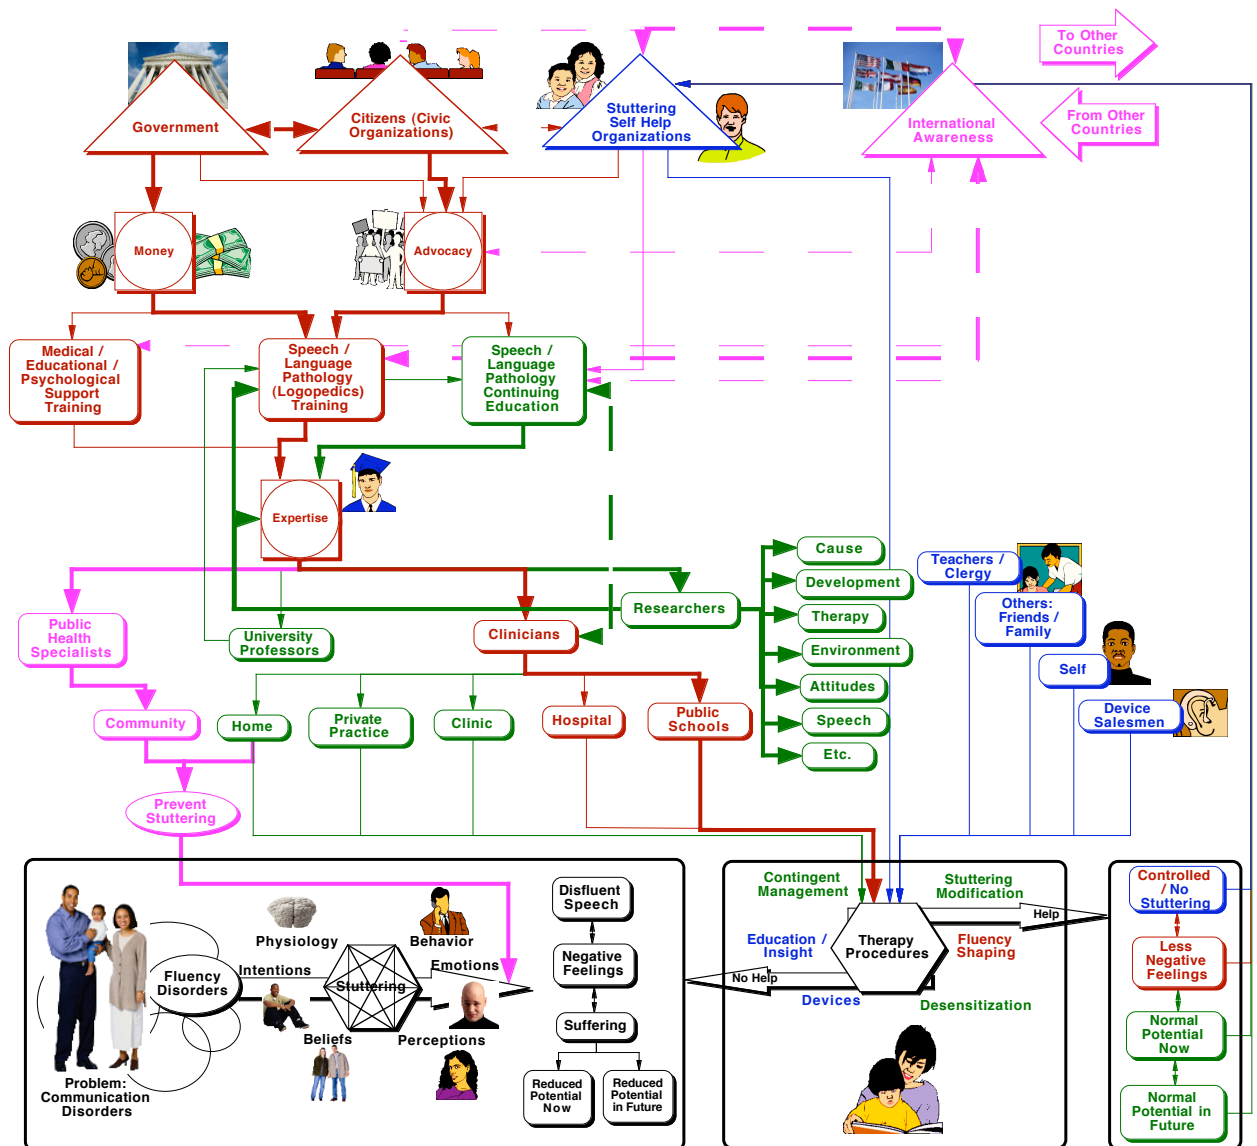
To Other Countries

From Other Countries

Government

Citizens (Civic Organizations)

Stuttering Self Help Organizations

International Awareness

Money

Advocacy

Medical / Educational / Psychological Support Training

Speech / Language Pathology (Logopedics) Training

Speech / Language Pathology Continuing Education

Expertise

Cause

Development

Therapy

Environment

Attitudes

Speech

Etc.

Researchers

Teachers / Clergy

Others: Friends / Family

Self

Device Salesmen

Public Health Specialists

University Professors

Clinicians

Community

Home

Private Practice

Clinic

Hospital

Public Schools

Prevent Stuttering

Physiology

Behavior

Intentions

Emotions

Fluency Disorders

Stuttering

Beliefs

Perceptions

Problem: Communication Disorders

Disfluent Speech

Negative Feelings

Suffering

Reduced Potential Now

Reduced Potential in Future

Contingent Management

Stuttering Modification

Help

Education / Insight

Therapy Procedures

Fluency Shaping

No Help

Devices

Desensitization

Controlled / No Stuttering

Less Negative Feelings

Normal Potential Now

Normal Potential in Future